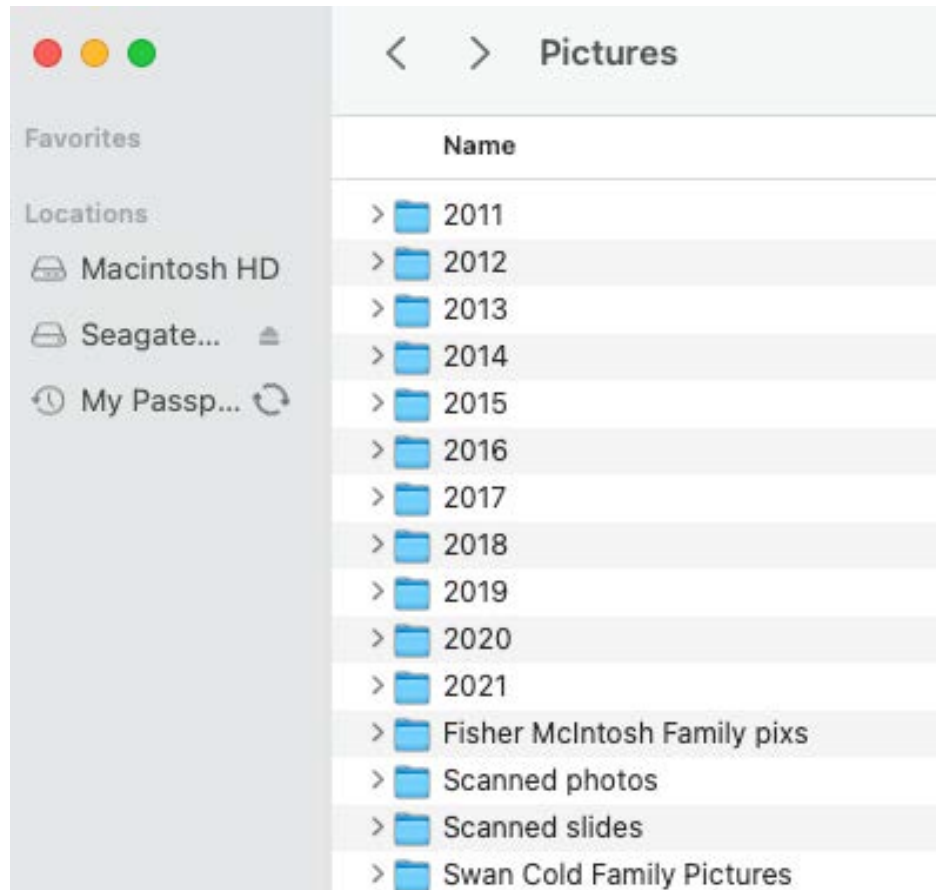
Favorites

Locations

Macintosh HD

Seagate...

My Passp...

Pictures

Name

2011

2012

2013

2014

2015

2016

2017

2018

2019

2020

2021

Fisher McIntosh Family pixs

Scanned photos

Scanned slides

Swan Cold Family Pictures